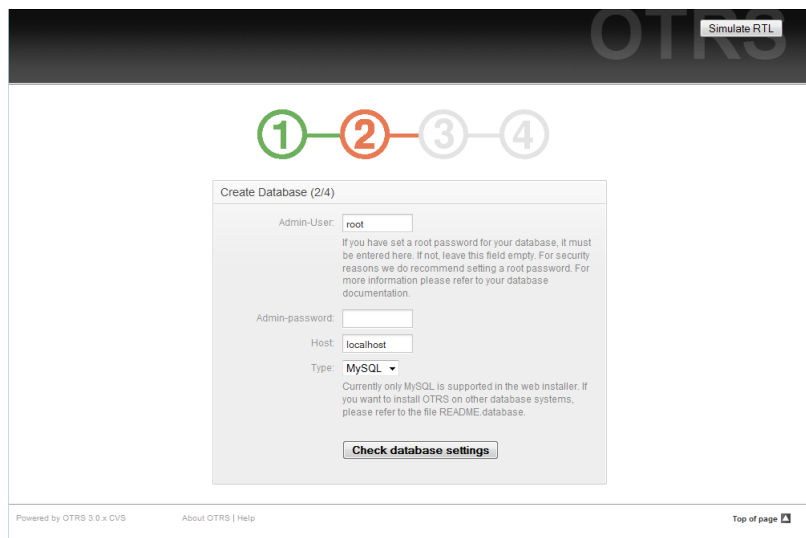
OTRS

Simulate RTL

1 2 3 4

Create Database (2/4)

Admin-User: root

If you have set a root password for your database, it must be entered here. If not, leave this field empty. For security reasons we do recommend setting a root password. For more information please refer to your database documentation.

Admin-password:

Host: localhost

Type: MySQL

Currently only MySQL is supported in the web installer. If you want to install OTRS on other database systems, please refer to the file README.database.

Check database settings

Powered by OTRS 3.0.x CVS

About OTRS | Help

Top of page